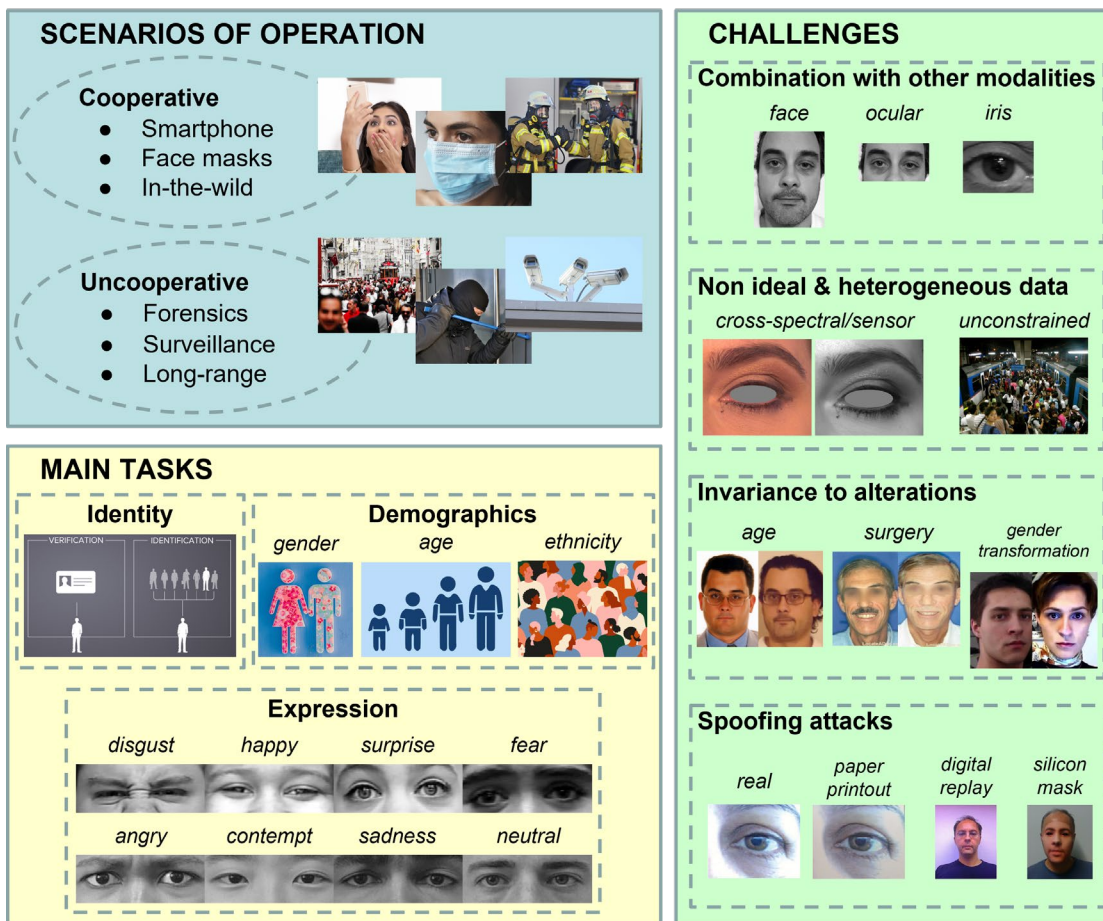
SCENARIOS OF OPERATION

Cooperative
- Smartphone
- Face masks
- In-the-wild

Uncooperative
- Forensics
- Surveillance
- Long-range

MAIN TASKS

Identity

VERIFICATION IDENTIFICATION

Demographics

gender age ethnicity

Expression

disgust happy surprise fear

angry contempt sadness neutral

CHALLENGES

Combination with other modalities

face ocular iris

Non ideal & heterogeneous data

cross-spectral/sensor unconstrained

Invariance to alterations

age surgery gender transformation

Spoofing attacks

real paper printout digital replay silicon mask